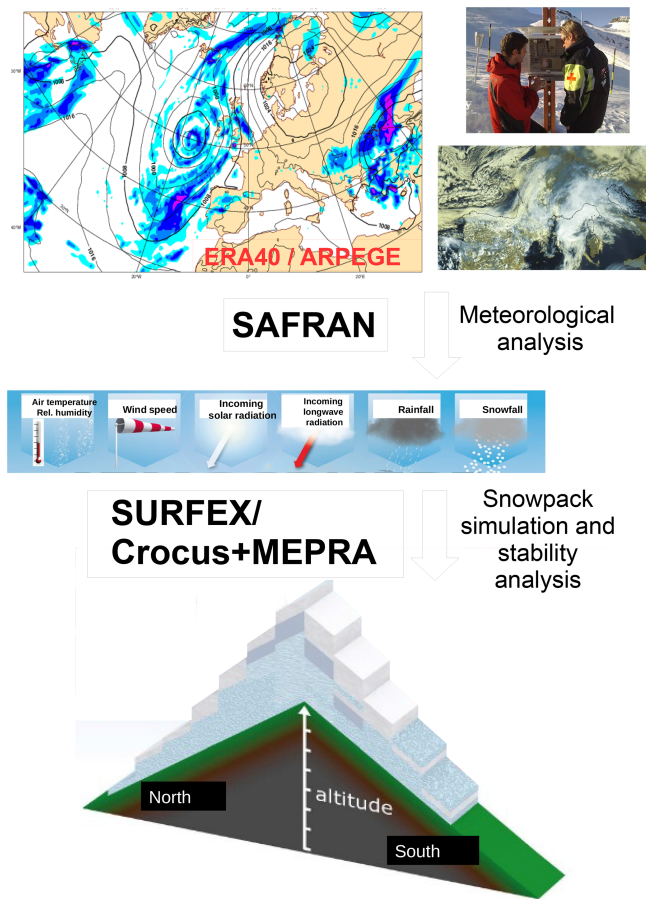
ERA40 / ARPEGE

SAFRAN

Meteorological analysis

Air temperature Rel. humidity

Wind speed

Incoming solar radiation

Incoming longwave radiation

Rainfall

Snowfall

SURFEX/ Crocus+MEPRA

Snowpack simulation and stability analysis

North

altitude

South